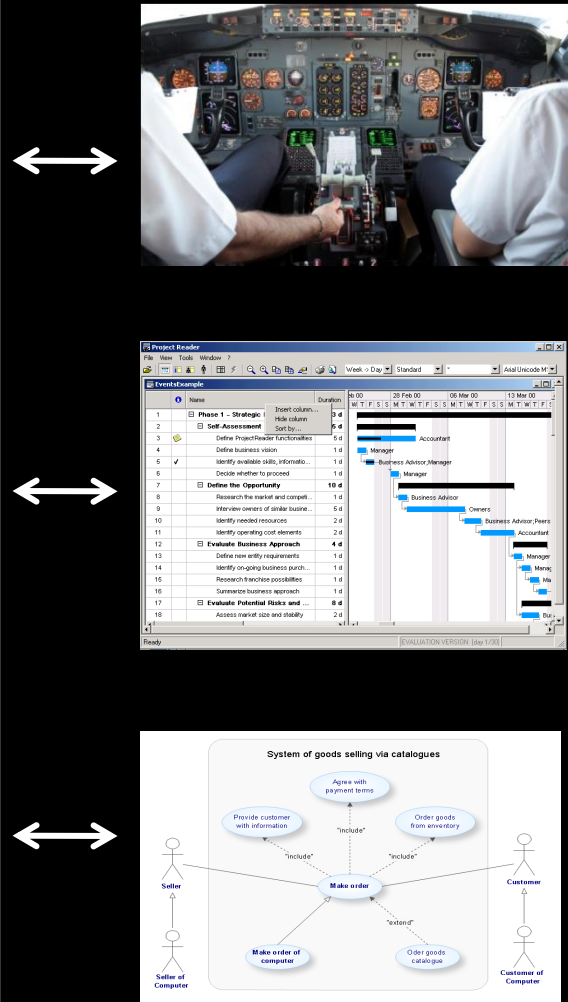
Project Reader

File View Tools Window ?

Week -> Day Standard Arial Unicode MS

EventsExample

| | Name | Duration |
|---|---|---|
| 1 | Phase 1 - Strategic I | 30 d |
| 2 | Self-Assessment | 5 d |
| 3 | Define ProjectReader functionalities | 5 d |
| 4 | Define business vision | 1 d |
| 5 | Identify available skills, informatio... | 1 d |
| 6 | Decide whether to proceed | 1 d |
| 7 | Define the Opportunity | 10 d |
| 8 | Research the market and competi... | 1 d |
| 9 | Interview owners of similar busine... | 5 d |
| 10 | Identify needed resources | 2 d |
| 11 | Identify operating cost elements | 2 d |
| 12 | Evaluate Business Approach | 4 d |
| 13 | Define new entity requirements | 1 d |
| 14 | Identify on-going business purch... | 1 d |
| 15 | Research franchise possibilities | 1 d |
| 16 | Summarize business approach | 1 d |
| 17 | Evaluate Potential Risks and ... | 8 d |
| 18 | Assess market size and stability | 2 d |

Insert column...
Hide column
Sort by...

Feb 00 28 Feb 00 06 Mar 00 13 Mar 00
W T F S S M T W T F S S M T W T F S S M T W T F S

Accountant
Manager
Business Advisor;Manager
Manager
Business Advisor
Owners
Business Advisor;Peers
Accountant
Manager
Manag
Man
Bu

Ready EVALUATION VERSION (day 1/30)

System of goods selling via catalogues

Agree with payment terms

Provide customer with information

Order goods from enventory

"include"

"include"

"include"

Seller

Make order

Customer

"extend"

Make order of computer

Order goods catalogue

Seller of Computer

Customer of Computer